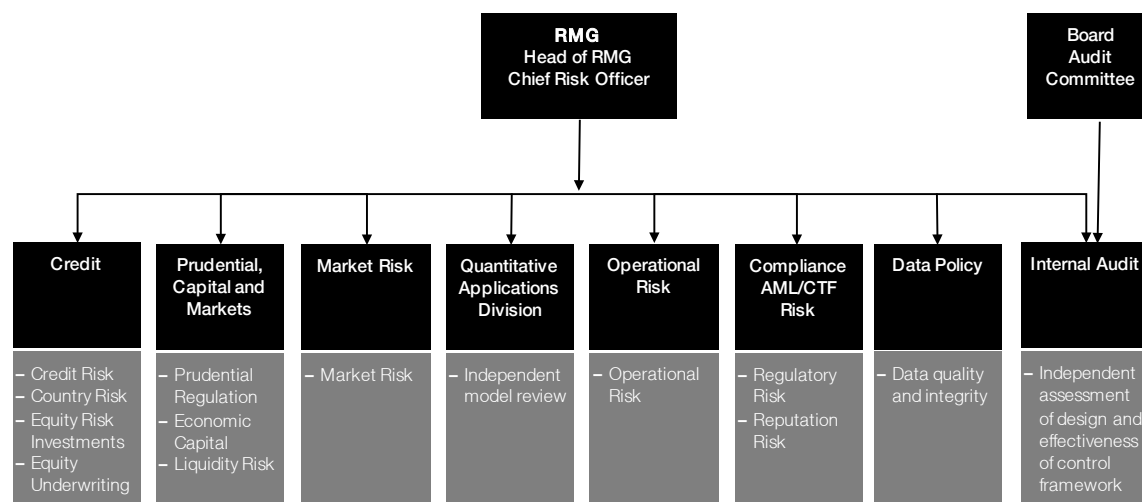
RMG
Head of RMG
Chief Risk Officer

Board
Audit
Committee

Credit
– Credit Risk
– Country Risk
– Equity Risk Investments
– Equity Underwriting

Prudential, Capital and Markets
– Prudential Regulation
– Economic Capital
– Liquidity Risk

Market Risk
– Market Risk

Quantitative Applications Division
– Independent model review

Operational Risk
– Operational Risk

Compliance AML/CTF Risk
– Regulatory Risk
– Reputation Risk

Data Policy
– Data quality and integrity

Internal Audit
– Independent assessment of design and effectiveness of control framework